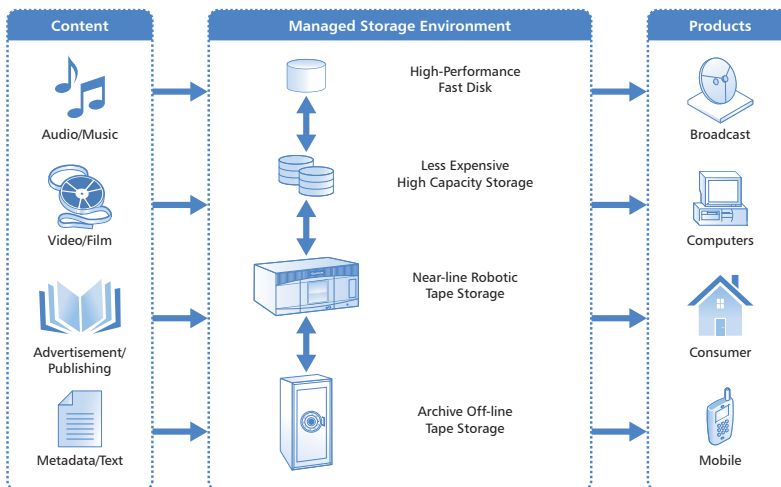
Content

Audio/Music

Video/Film

Advertisement/ Publishing

Metadata/Text

Managed Storage Environment

High-Performance Fast Disk

Less Expensive High Capacity Storage

Near-line Robotic Tape Storage

Archive Off-line Tape Storage

Products

Broadcast

Computers

Consumer

Mobile